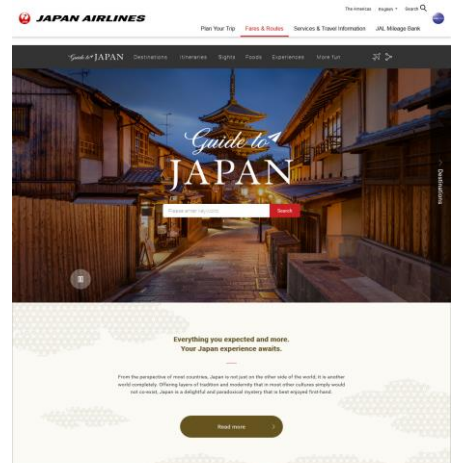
JAPAN AIRLINES

The Americas English Search

Plan Your Trip Fares & Routes Services & Travel Information JAL Mileage Bank

Guide to JAPAN Destinations Itineraries Sights Foods Experiences More fun

Guide to JAPAN

Please enter keywords Search

Destinations

Everything you expected and more. Your Japan experience awaits.

From the perspective of most countries, Japan is not just on the other side of the world, it is another world completely. Offering layers of tradition and modernity that in most other cultures simply would not co-exist, Japan is a delightful and paradoxical mystery that is best enjoyed first-hand.

Read more